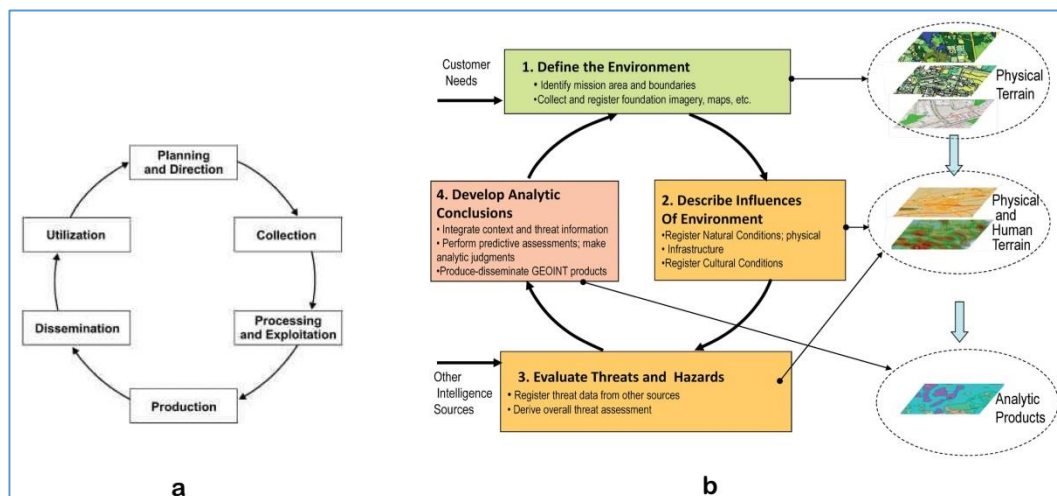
Planning and Direction

Collection

Processing and Exploitation

Production

Dissemination

Utilization

a

Customer Needs

1. Define the Environment
• Identify mission area and boundaries
• Collect and register foundation imagery, maps, etc.

Physical Terrain

4. Develop Analytic Conclusions
• Integrate context and threat information
• Perform predictive assessments; make analytic judgments
•Produce-disseminate GEOINT products

2. Describe Influences Of Environment
•Register Natural Conditions; physical
• Infrastructure
•Register Cultural Conditions

Physical and Human Terrain

Other Intelligence Sources

3. Evaluate Threats and Hazards
• Register threat data from other sources
• Derive overall threat assessment

Analytic Products

b